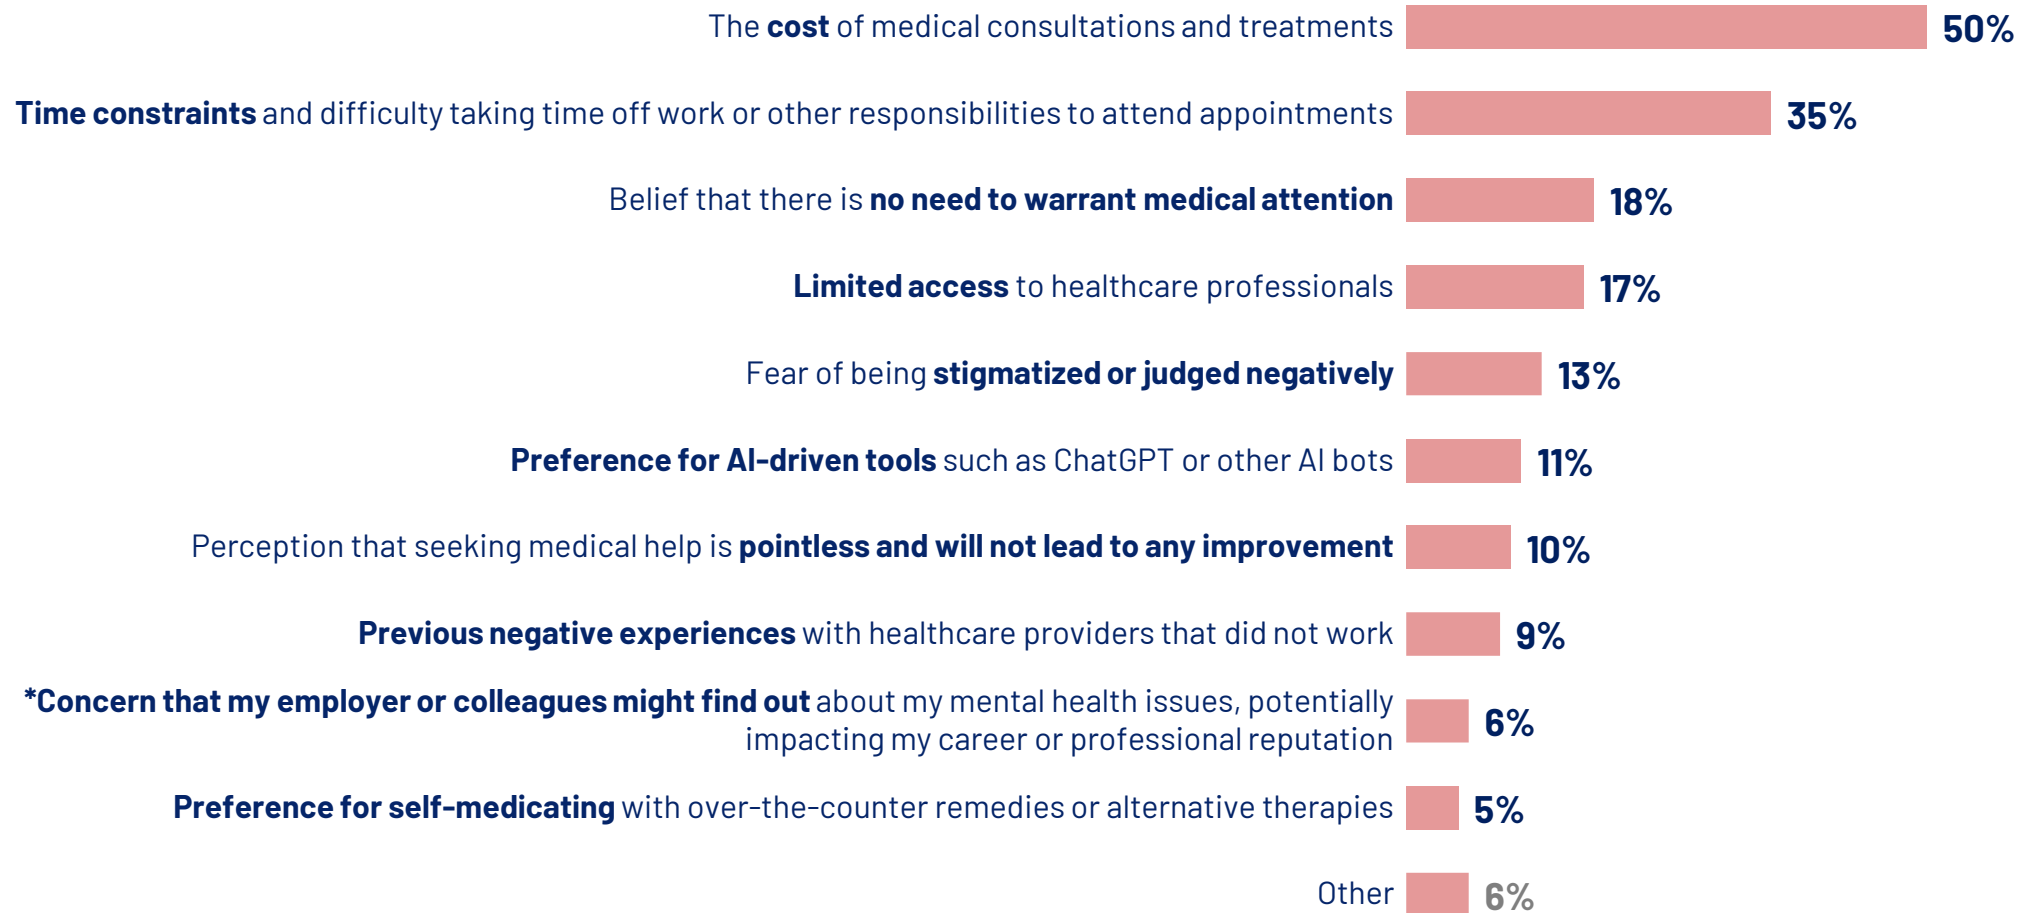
The cost of medical consultations and treatments 50%

Time constraints and difficulty taking time off work or other responsibilities to attend appointments 35%

Belief that there is no need to warrant medical attention 18%

Limited access to healthcare professionals 17%

Fear of being stigmatized or judged negatively 13%

Preference for AI-driven tools such as ChatGPT or other AI bots 11%

Perception that seeking medical help is pointless and will not lead to any improvement 10%

Previous negative experiences with healthcare providers that did not work 9%

*Concern that my employer or colleagues might find out about my mental health issues, potentially impacting my career or professional reputation 6%

Preference for self-medicating with over-the-counter remedies or alternative therapies 5%

Other 6%